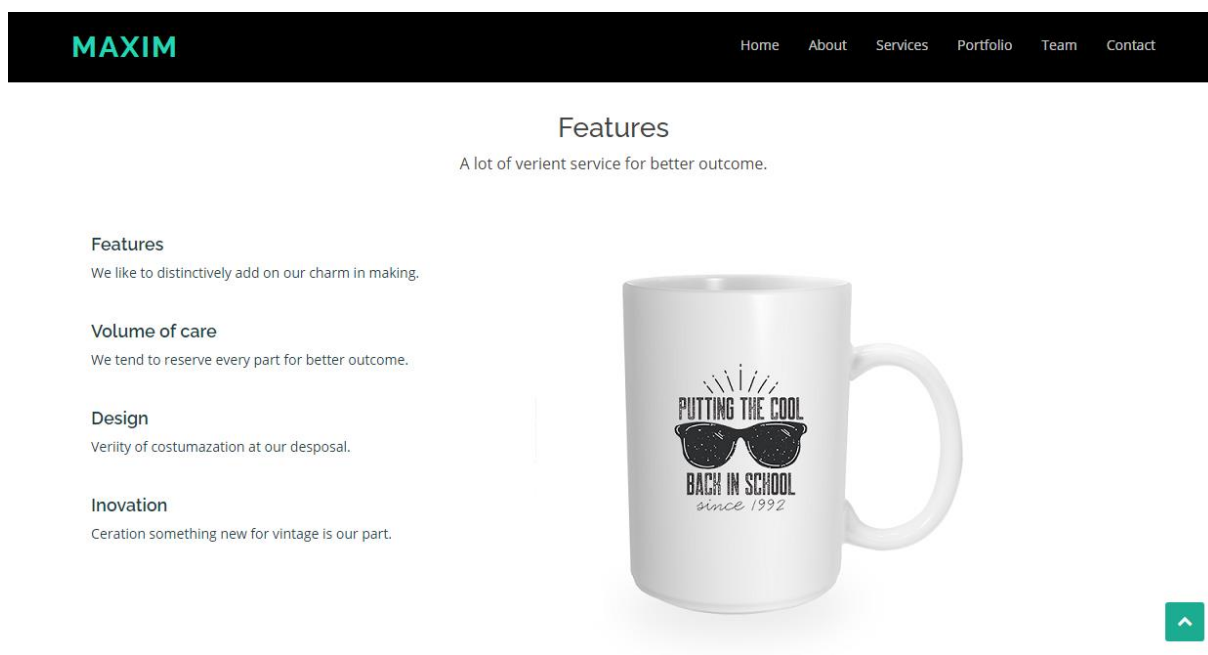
MAXIM

Home About Services Portfolio Team Contact

Features

A lot of verient service for better outcome.

Features

We like to distinctively add on our charm in making.

Volume of care

We tend to reserve every part for better outcome.

Design

Veriity of costumazation at our desposal.

Inovation

Ceration something new for vintage is our part.

PUTTING THE COOL
BACK IN SCHOOL
since 1992